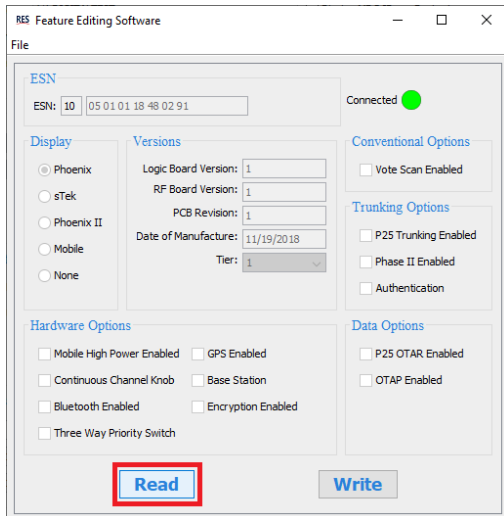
RES Feature Editing Software

File

ESN

ESN: 10 05 01 01 18 48 02 91

Connected

Display

Phoenix

sTek

Phoenix II

Mobile

None

Versions

Logic Board Version: 1

RF Board Version: 1

PCB Revision: 1

Date of Manufacture: 11/19/2018

Tier: 1

Conventional Options

Vote Scan Enabled

Trunking Options

P25 Trunking Enabled

Phase II Enabled

Authentication

Hardware Options

Mobile High Power Enabled

Continuous Channel Knob

Bluetooth Enabled

Three Way Priority Switch

GPS Enabled

Base Station

Encryption Enabled

Data Options

P25 OTAR Enabled

OTAP Enabled

Read

Write